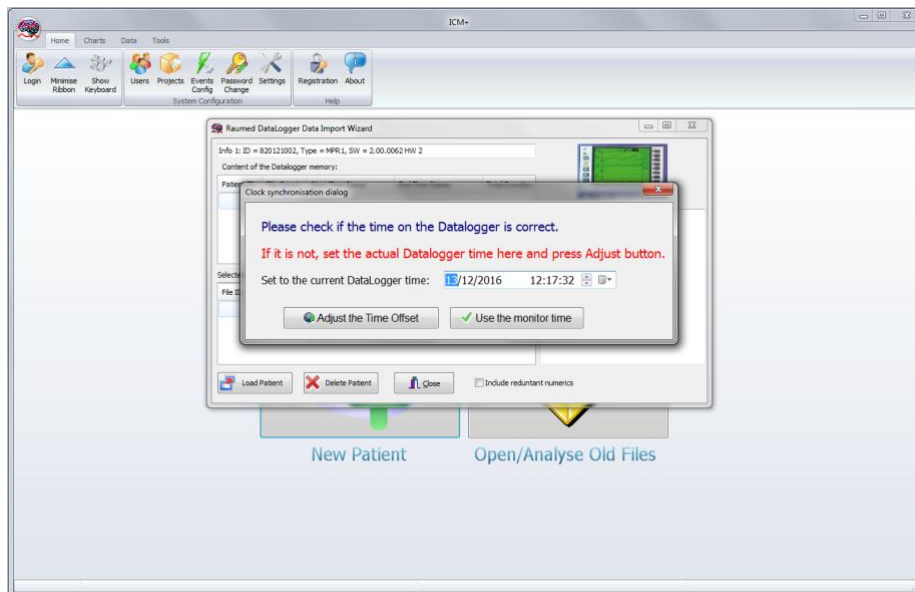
ICM+

Home Charts Data Tools

Login Minimise Ribbon Show Keyboard

Users Projects Events Config Password Change Settings

System Configuration

Registration About

Help

Raumed DataLogger Data Import Wizard

Info 1: ID = 820121002, Type = MPR1, SW = 2.00.0062 HW 2

Content of the Datalogger memory:

Patie

Selecte

File S

Clock synchronisation dialog

Please check if the time on the Datalogger is correct.

If it is not, set the actual Datalogger time here and press Adjust button.

Set to the current DataLogger time: 13/12/2016 12:17:32

Adjust the Time Offset

Use the monitor time

Load Patient

Delete Patient

Close

Include reduntant numerics

New Patient

Open/Analyse Old Files